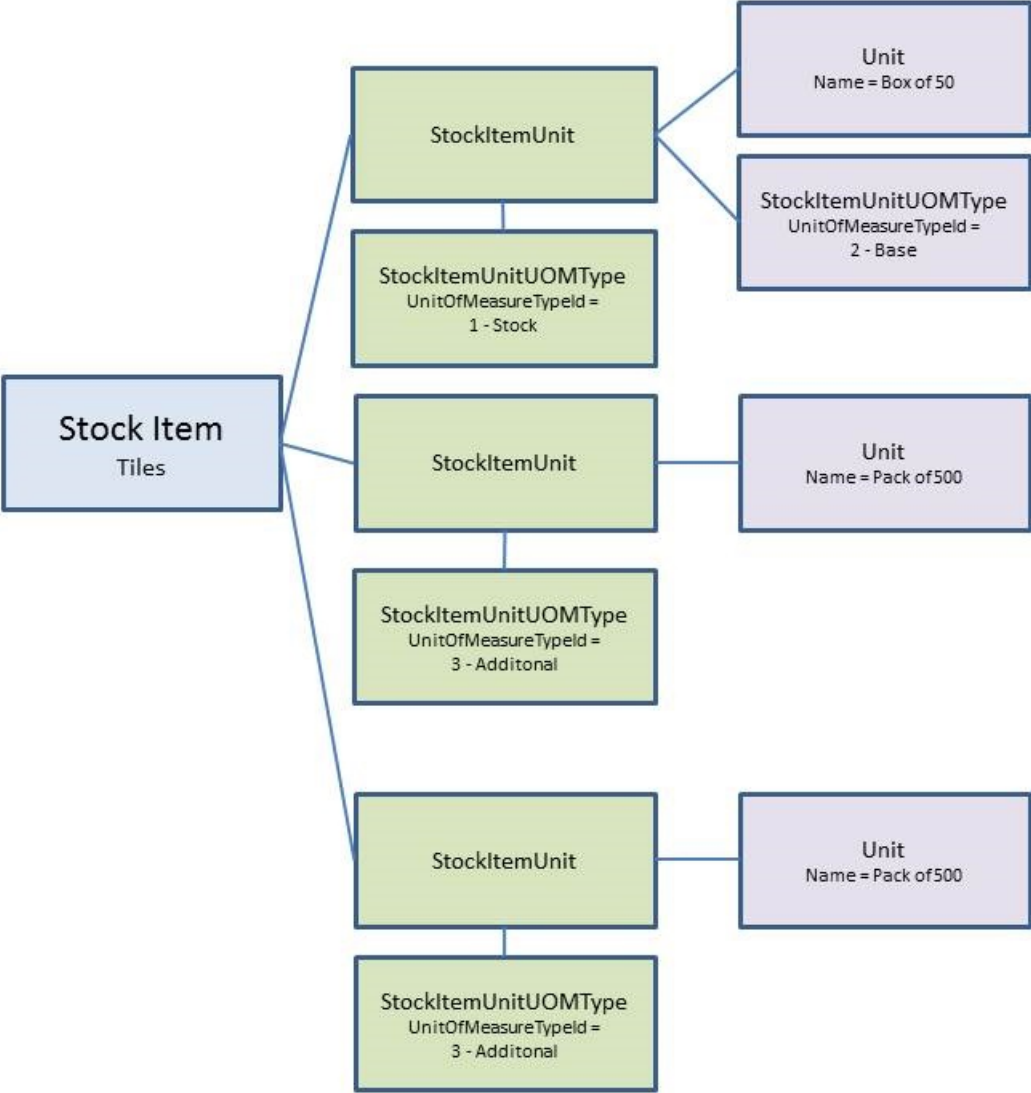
Stock Item
Tiles

StockItemUnit

Unit
Name = Box of 50

StockItemUnitUOMType
UnitOfMeasureTypeId = 2 - Base

StockItemUnitUOMType
UnitOfMeasureTypeId = 1 - Stock

StockItemUnit

Unit
Name = Pack of 500

StockItemUnitUOMType
UnitOfMeasureTypeId = 3 - Additonal

StockItemUnit

Unit
Name = Pack of 500

StockItemUnitUOMType
UnitOfMeasureTypeId = 3 - Additonal